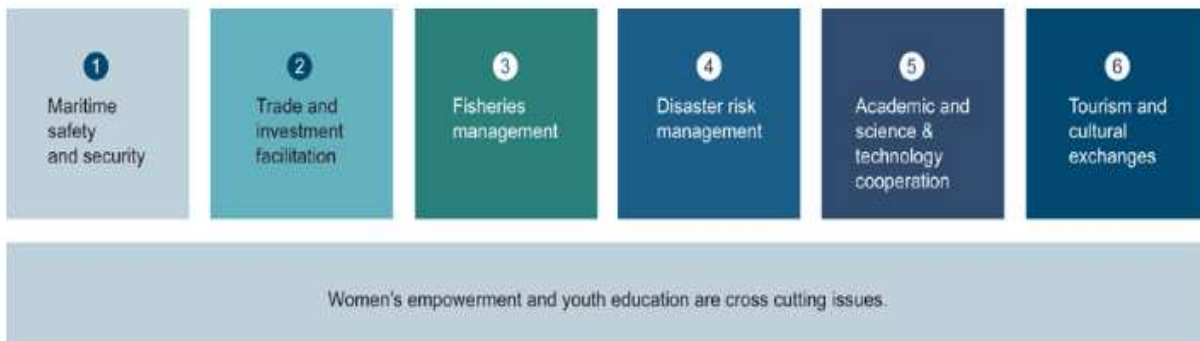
1
Maritime safety and security

2
Trade and investment facilitation

3
Fisheries management

4
Disaster risk management

5
Academic and science & technology cooperation

6
Tourism and cultural exchanges

Women's empowerment and youth education are cross cutting issues.